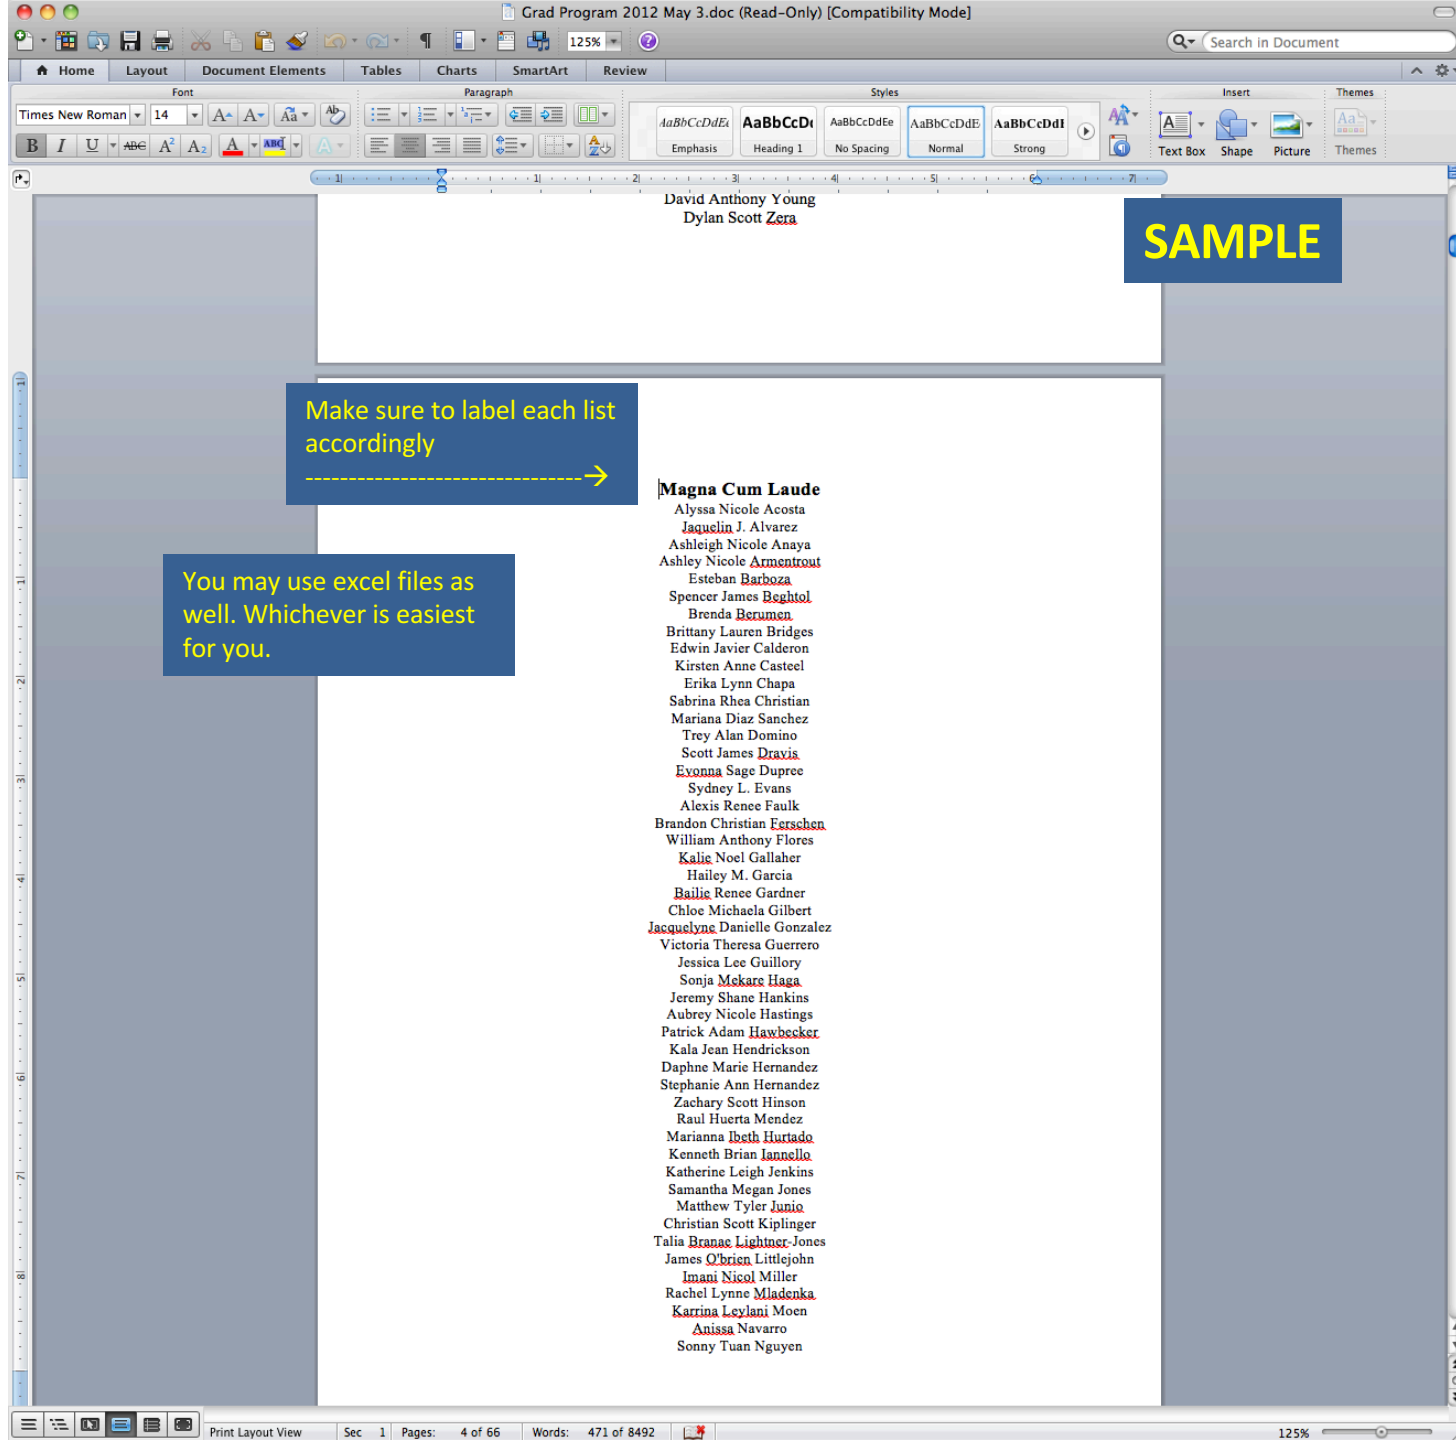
Grad Program 2012 May 3.doc (Read-Only) [Compatibility Mode]

125%

Search in Document

Home | Layout | Document Elements | Tables | Charts | SmartArt | Review

Font | Paragraph | Styles | Insert | Themes

Times New Roman | 14

AaBbCcDdEe Emphasis | AaBbCcDd Heading 1 | AaBbCcDdEe No Spacing | AaBbCcDdEe Normal | AaBbCcDdI Strong

Text Box | Shape | Picture | Themes

David Anthony Young
Dylan Scott Zera

SAMPLE

Make sure to label each list accordingly
-------------------------------→

You may use excel files as well. Whichever is easiest for you.

Magna Cum Laude
Alyssa Nicole Acosta
Jaquelin J. Alvarez
Ashleigh Nicole Anaya
Ashley Nicole Armentrout
Esteban Barboza
Spencer James Beghtol
Brenda Berumen
Brittany Lauren Bridges
Edwin Javier Calderon
Kirsten Anne Casteel
Erika Lynn Chapa
Sabrina Rhea Christian
Mariana Diaz Sanchez
Trey Alan Domino
Scott James Dravis
Evonna Sage Dupree
Sydney L. Evans
Alexis Renee Faulk
Brandon Christian Ferschen
William Anthony Flores
Kalie Noel Gallaher
Hailey M. Garcia
Bailie Renee Gardner
Chloe Michaela Gilbert
Jacquelyne Danielle Gonzalez
Victoria Theresa Guerrero
Jessica Lee Guillory
Sonja Mekare Haga
Jeremy Shane Hankins
Aubrey Nicole Hastings
Patrick Adam Hawbecker
Kala Jean Hendrickson
Daphne Marie Hernandez
Stephanie Ann Hernandez
Zachary Scott Hinson
Raul Huerta Mendez
Marianna Ibeth Hurtado
Kenneth Brian Iannello
Katherine Leigh Jenkins
Samantha Megan Jones
Matthew Tyler Junio
Christian Scott Kiplinger
Talia Branae Lightner-Jones
James O'brien Littlejohn
Imani Nicol Miller
Rachel Lynne Mladenka
Karrina Leylani Moen
Anissa Navarro
Sonny Tuan Nguyen

Print Layout View | Sec 1 | Pages: 4 of 66 | Words: 471 of 8492 | 125%